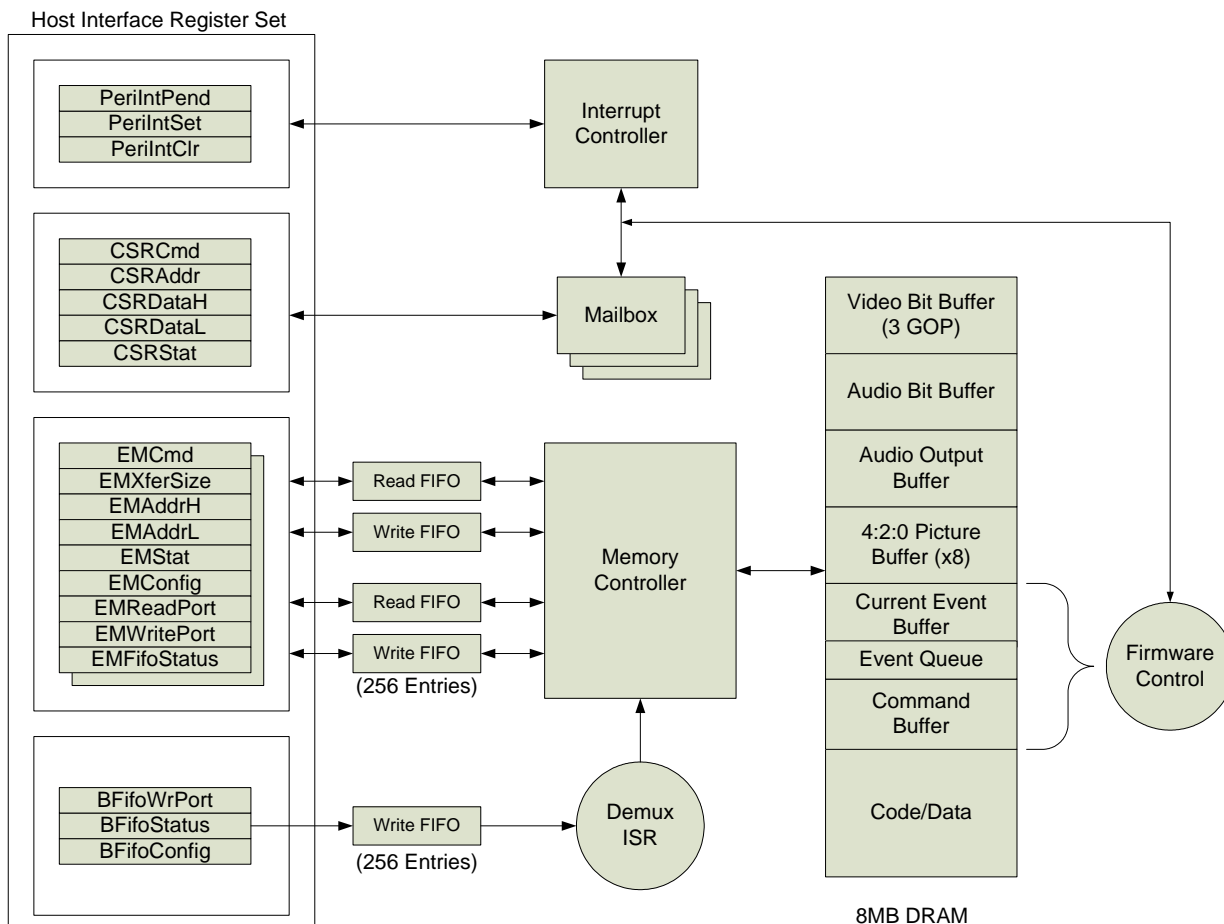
Host Interface Register Set

PeriIntPend
PeriIntSet
PeriIntClr

Interrupt Controller

CSRCmd
CSRAddr
CSRDataH
CSRDataL
CSRStat

Mailbox

Video Bit Buffer (3 GOP)
Audio Bit Buffer
Audio Output Buffer
4:2:0 Picture Buffer (x8)
Current Event Buffer
Event Queue
Command Buffer
Code/Data

8MB DRAM

EMCmd
EMXferSize
EMAddrH
EMAddrL
EMStat
EMConfig
EMReadPort
EMWritePort
EMFifoStatus

Read FIFO
Write FIFO
Read FIFO
Write FIFO
(256 Entries)

Memory Controller

Firmware Control

BFifoWrPort
BFifoStatus
BFifoConfig

Write FIFO
(256 Entries)

Demux ISR